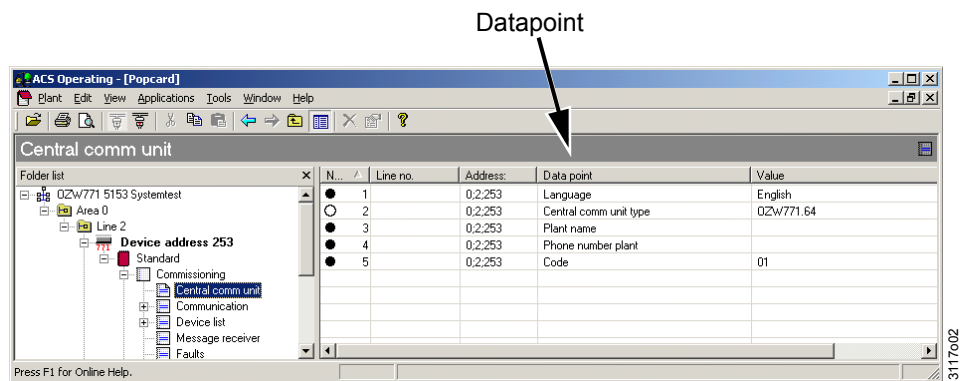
Datapoint

ACS Operating - [Popcard]

Plant Edit View Applications Tools Window Help

Central comm unit

Folder list

OZW771 5153 Systemtest
Area 0
Line 2
Device address 253
Standard
Commissioning
Central comm unit
Communication
Device list
Message receiver
Faults

| N... | Line no. | Address: | Data point | Value |
|---|---|---|---|---|
| ● 1 | | 0;2;253 | Language | English |
| ○ 2 | | 0;2;253 | Central comm unit type | OZW771.64 |
| ● 3 | | 0;2;253 | Plant name | |
| ● 4 | | 0;2;253 | Phone number plant | |
| ● 5 | | 0;2;253 | Code | 01 |

Press F1 for Online Help.

3117o02